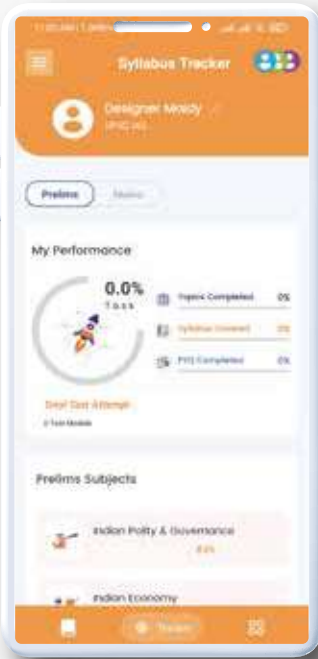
Syllabus Tracker

Designer Maddy
UPSC IAS

Prelims
Mains

My Performance

0.0%
Task

Topics Completed 0%
Syllabus Covered 0%
PYQ Completed 0%

Start Test Attempt
0 Test Models

Prelims Subjects

Indian Polity & Governance
0.0%

Indian Economy

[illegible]